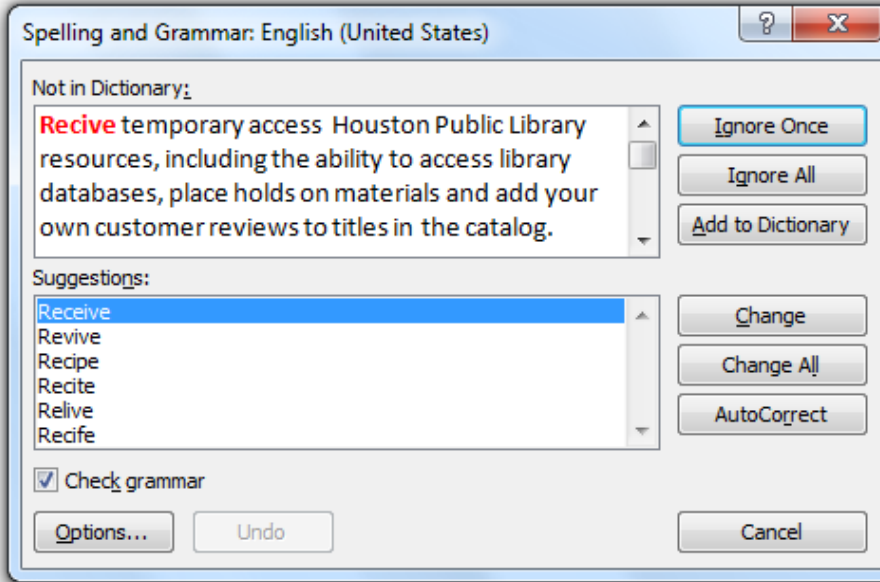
Spelling and Grammar: English (United States)

?

X

Not in Dictionary:

Recive temporary access Houston Public Library resources, including the ability to access library databases, place holds on materials and add your own customer reviews to titles in the catalog.

Ignore Once

Ignore All

Add to Dictionary

Suggestions:

Receive
Revive
Recipe
Recite
Relive
Recife

Change

Change All

AutoCorrect

Check grammar

Options...

Undo

Cancel